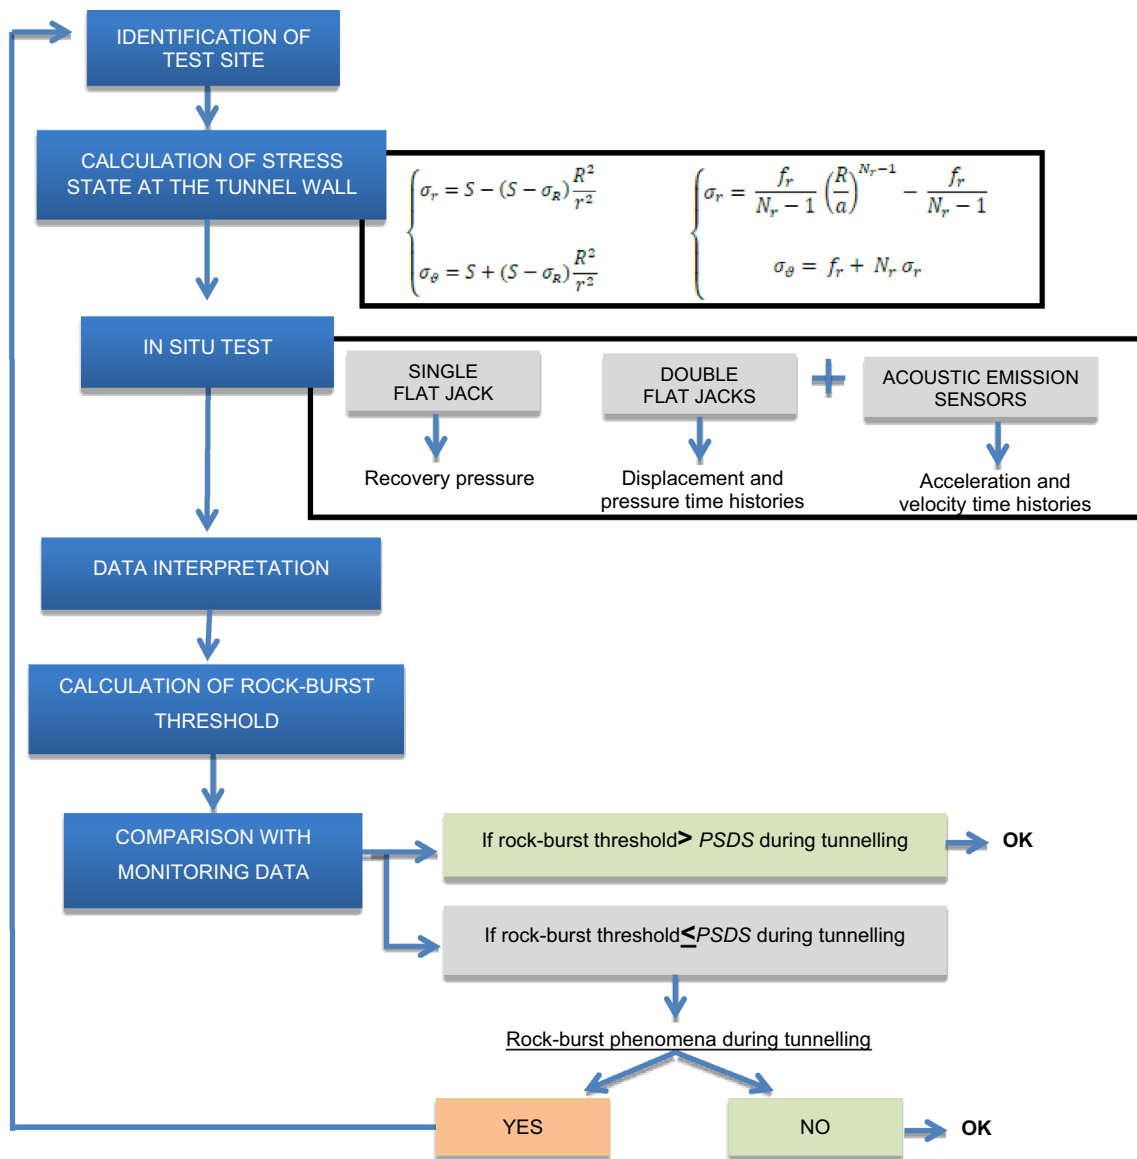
IDENTIFICATION OF TEST SITE

CALCULATION OF STRESS STATE AT THE TUNNEL WALL

$\begin{cases} \sigma_r = S - (S - \sigma_R)\frac{R^2}{r^2} \\ \sigma_\vartheta = S + (S - \sigma_R)\frac{R^2}{r^2} \end{cases}$

$\begin{cases} \sigma_r = \frac{f_r}{N_r - 1}\left(\frac{R}{a}\right)^{N_r - 1} - \frac{f_r}{N_r - 1} \\ \sigma_\vartheta = f_r + N_r\,\sigma_r \end{cases}$

IN SITU TEST

SINGLE FLAT JACK

Recovery pressure

DOUBLE FLAT JACKS

Displacement and pressure time histories

+

ACOUSTIC EMISSION SENSORS

Acceleration and velocity time histories

DATA INTERPRETATION

CALCULATION OF ROCK-BURST THRESHOLD

COMPARISON WITH MONITORING DATA

If rock-burst threshold> *PSDS* during tunnelling

OK

If rock-burst threshold$\leq$*PSDS* during tunnelling

Rock-burst phenomena during tunnelling

YES

NO

OK